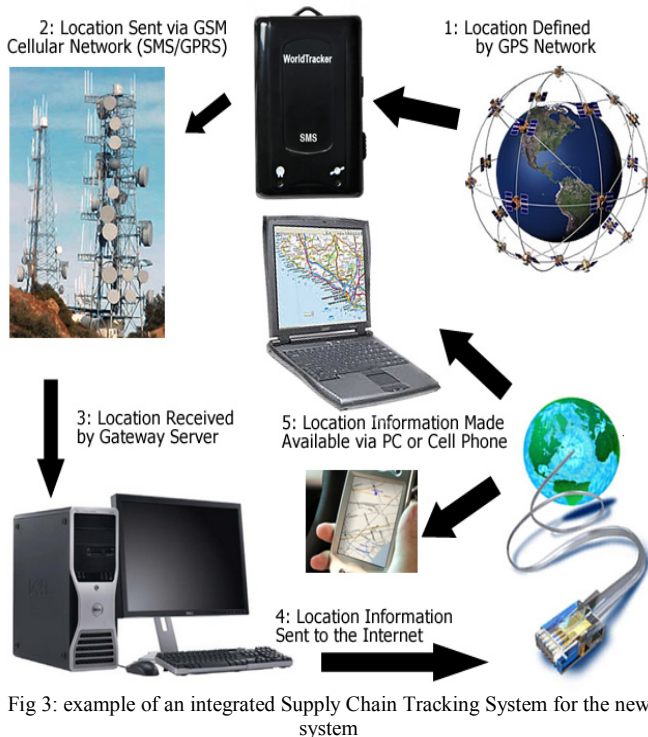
2: Location Sent via GSM Cellular Network (SMS/GPRS)

WorldTracker

SMS

1: Location Defined by GPS Network

3: Location Received by Gateway Server

5: Location Information Made Available via PC or Cell Phone

4: Location Information Sent to the Internet

Fig 3: example of an integrated Supply Chain Tracking System for the new system